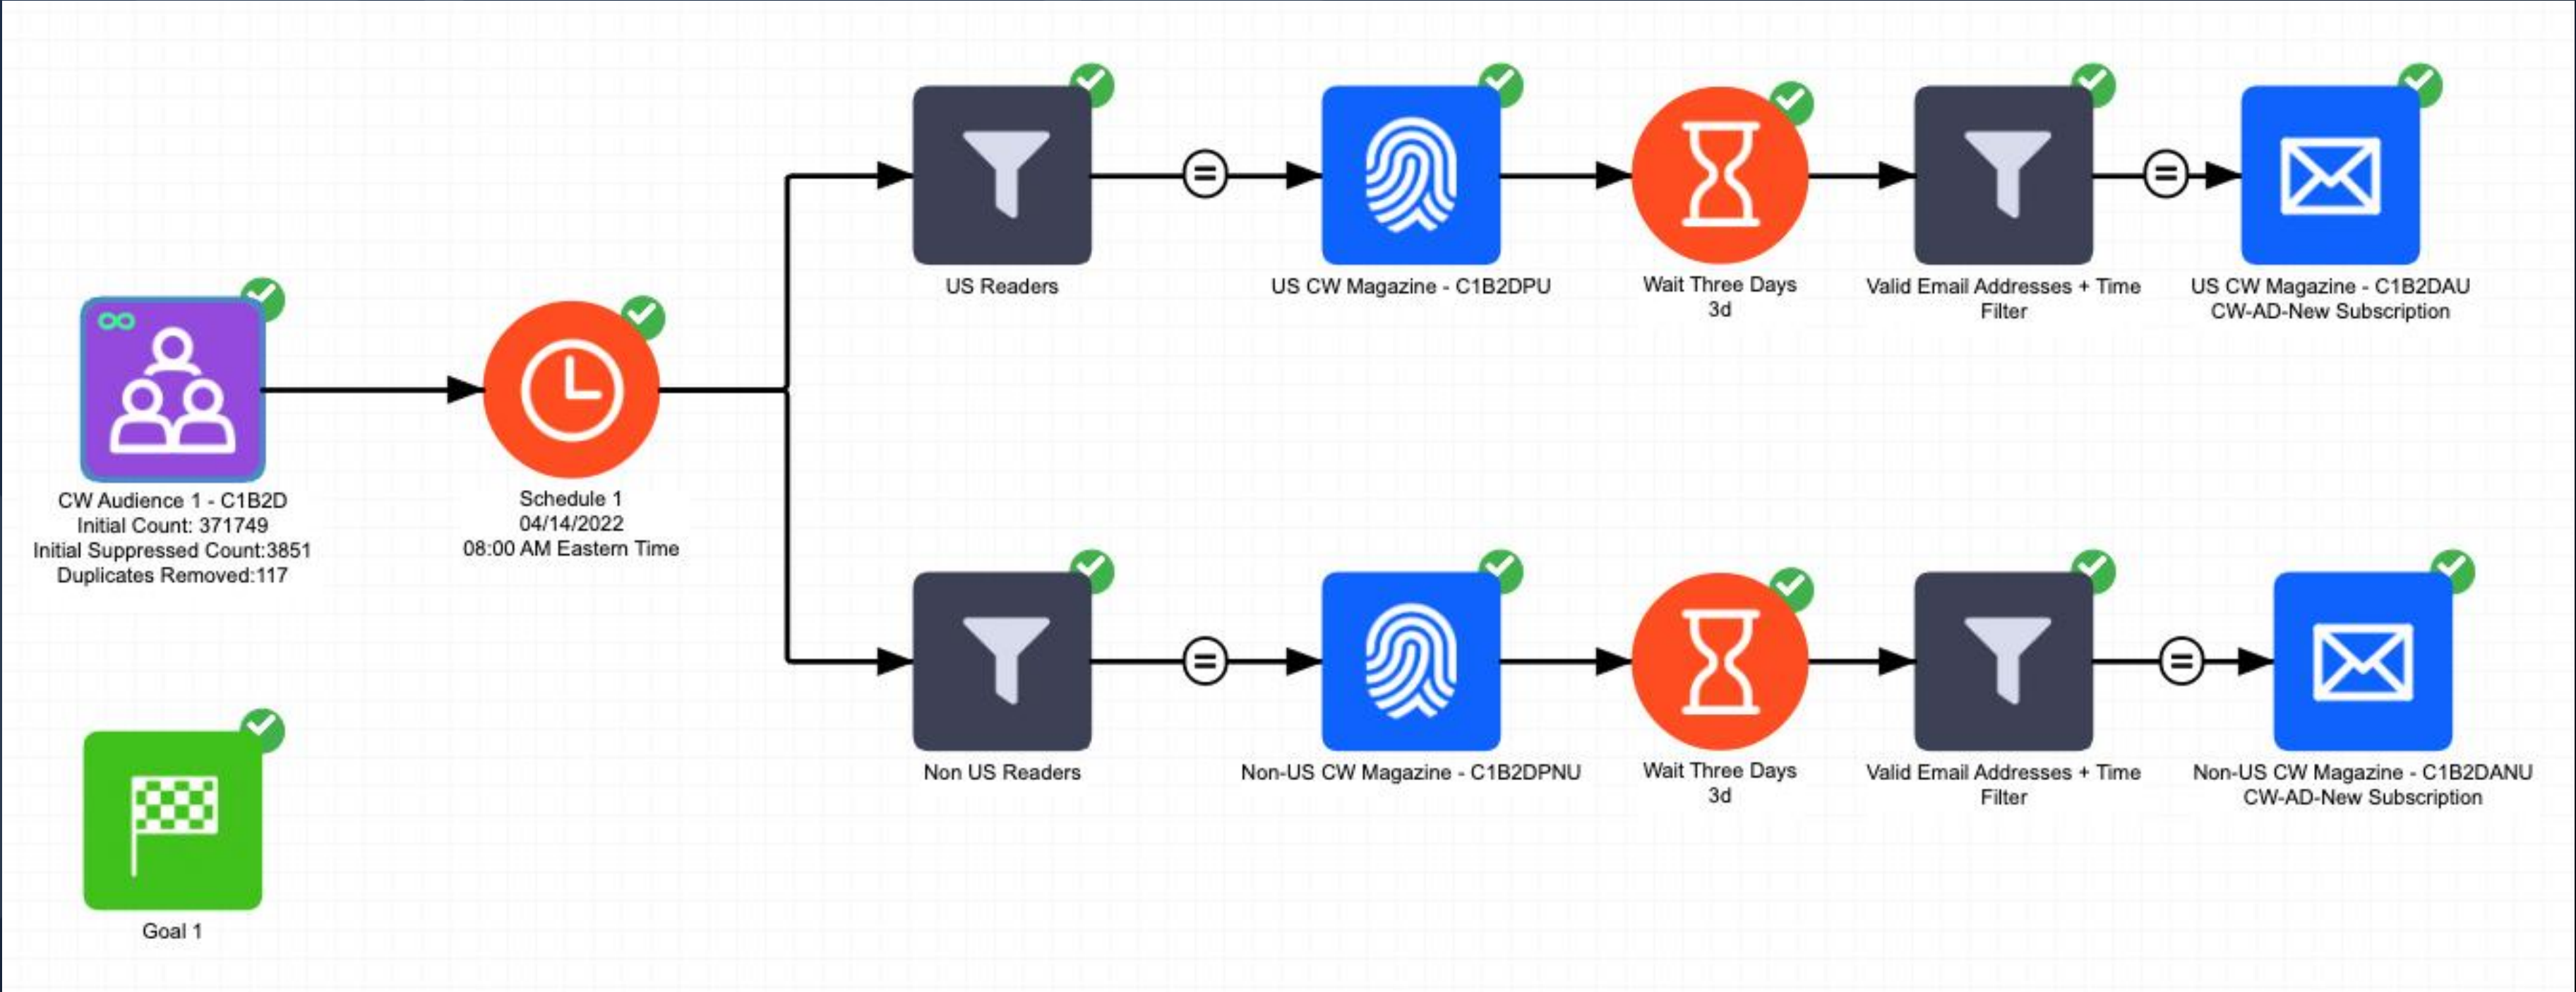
CW Audience 1 - C1B2D
Initial Count: 371749
Initial Suppressed Count:3851
Duplicates Removed:117

Schedule 1
04/14/2022
08:00 AM Eastern Time

US Readers

US CW Magazine - C1B2DPU

Wait Three Days
3d

Valid Email Addresses + Time Filter

US CW Magazine - C1B2DAU
CW-AD-New Subscription

Non US Readers

Non-US CW Magazine - C1B2DPNU

Wait Three Days
3d

Valid Email Addresses + Time Filter

Non-US CW Magazine - C1B2DANU
CW-AD-New Subscription

Goal 1